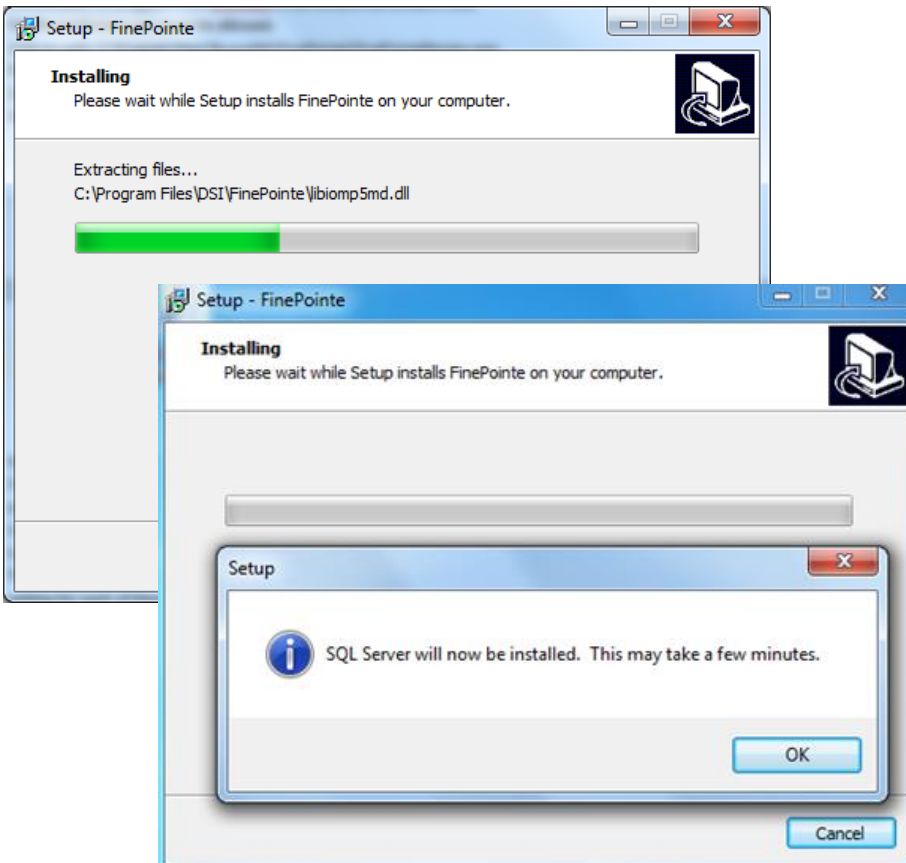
Setup - FinePointe

Installing
Please wait while Setup installs FinePointe on your computer.

Extracting files...
C:\Program Files\DSI\FinePointe\libiomp5md.dll

Setup - FinePointe

Installing
Please wait while Setup installs FinePointe on your computer.

Setup

SQL Server will now be installed. This may take a few minutes.

OK

Cancel